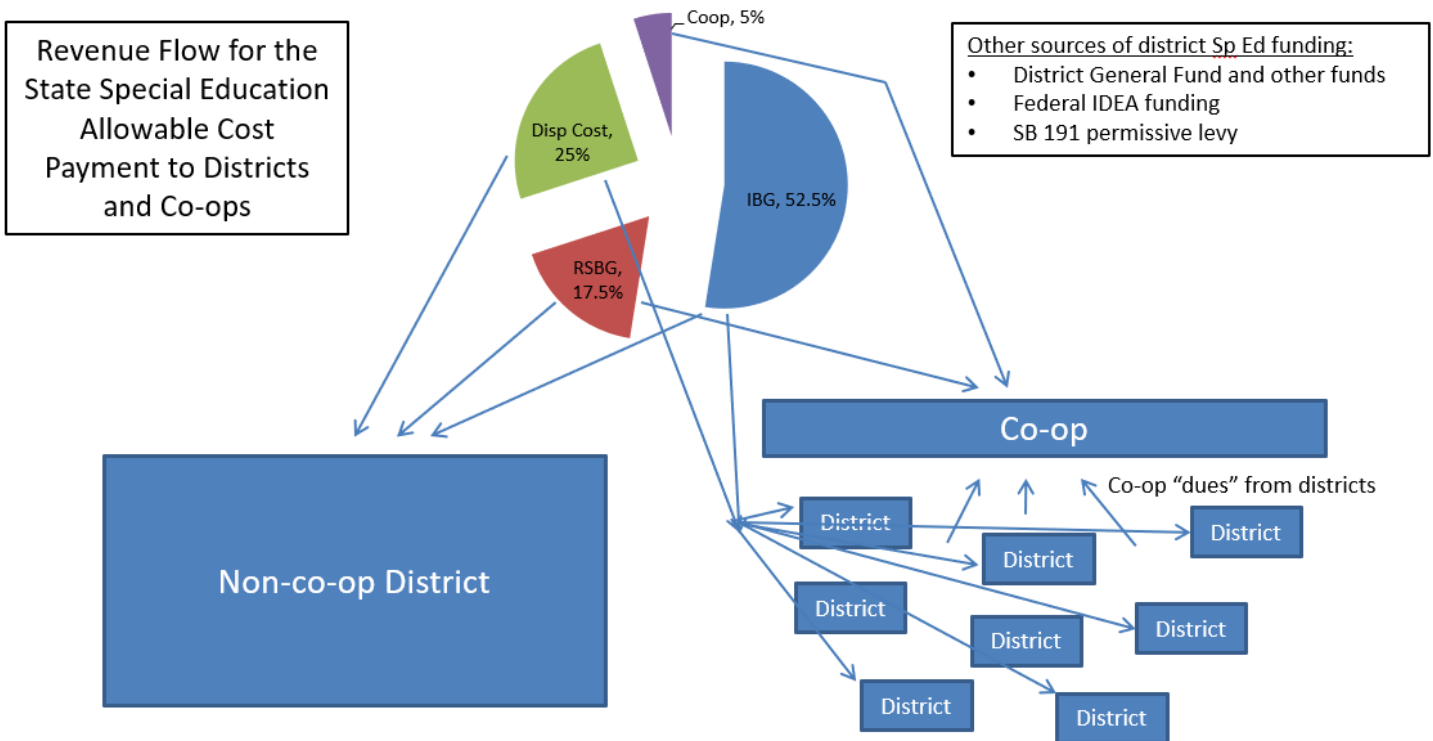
Revenue Flow for the State Special Education Allowable Cost Payment to Districts and Co-ops

Coop, 5%

Disp Cost, 25%

IBG, 52.5%

RSBG, 17.5%

Other sources of district Sp Ed funding:
• District General Fund and other funds
• Federal IDEA funding
• SB 191 permissive levy

Co-op

Co-op “dues” from districts

District

District

District

District

District

District

District

District

Non-co-op District